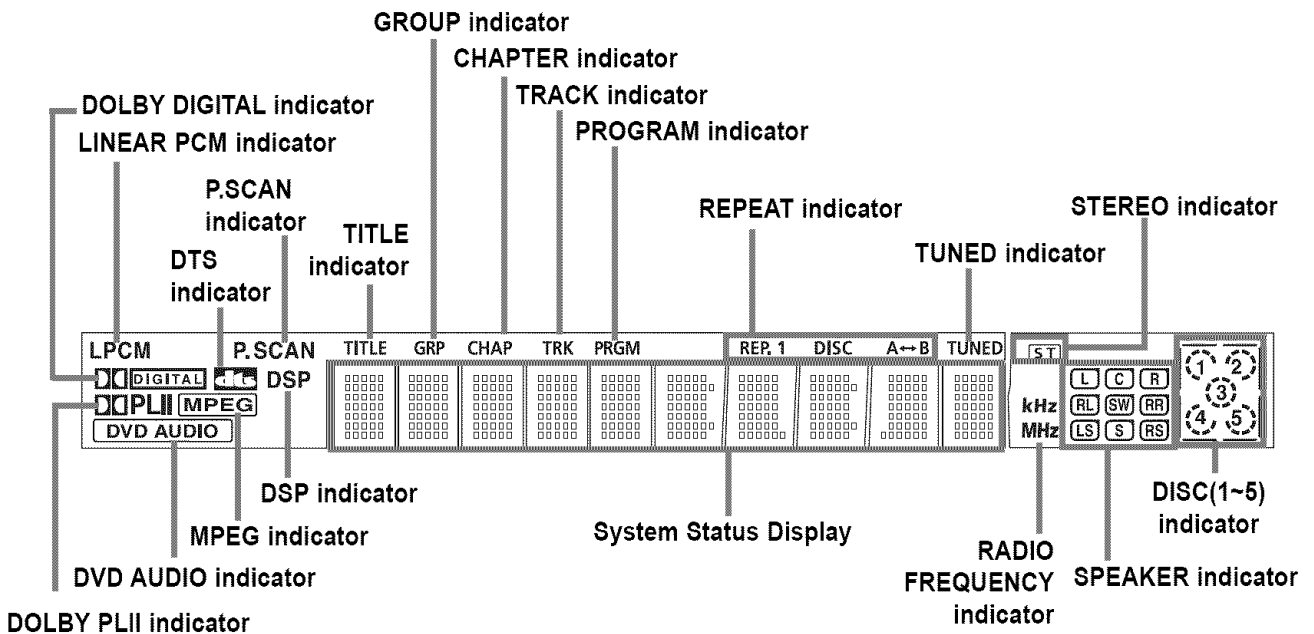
GROUP indicator
CHAPTER indicator
DOLBY DIGITAL indicator
TRACK indicator
LINEAR PCM indicator
PROGRAM indicator
P.SCAN indicator
REPEAT indicator
STEREO indicator
DTS indicator
TITLE indicator
TUNED indicator

LPCM
P.SCAN
TITLE
GRP
CHAP
TRK
PRGM
REP. 1
DISC
A↔B
TUNED
ST
DIGITAL
dts
DSP
PLII
MPEG
DVD AUDIO
kHz
MHz
L
C
R
RL
SW
RR
LS
S
RS
1
2
3
4
5

DSP indicator
MPEG indicator
System Status Display
DISC(1~5) indicator
DVD AUDIO indicator
RADIO FREQUENCY indicator
SPEAKER indicator
DOLBY PLII indicator